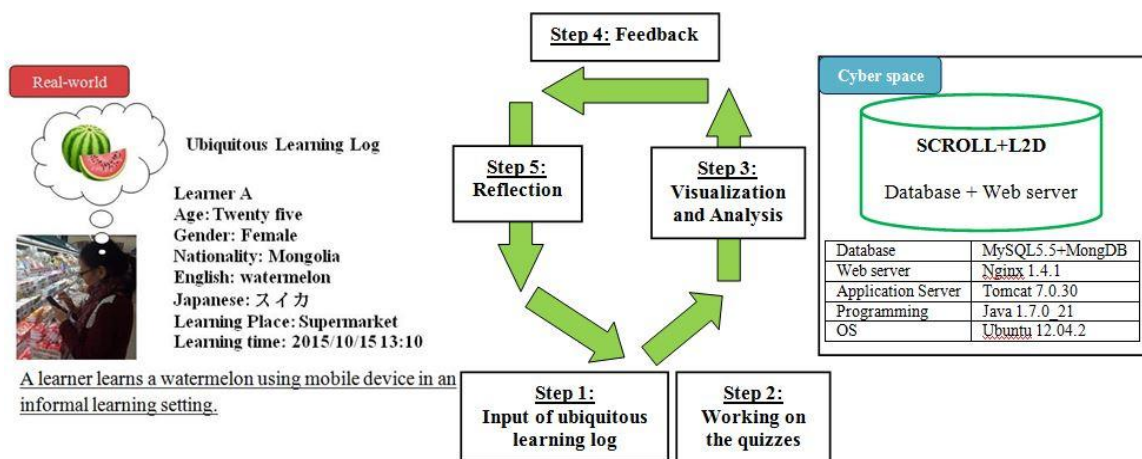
Real-world

Ubiquitous Learning Log

Learner A
Age: Twenty five
Gender: Female
Nationality: Mongolia
English: watermelon
Japanese: スイカ
Learning Place: Supermarket
Learning time: 2015/10/15 13:10

A learner learns a watermelon using mobile device in an informal learning setting.

Step 4: Feedback

Step 5: Reflection

Step 3: Visualization and Analysis

Step 1: Input of ubiquitous learning log

Step 2: Working on the quizzes

Cyber space

SCROLL+L2D

Database + Web server

| Database | MySQL5.5+MongDB |
|---|---|
| Web server | Nginx 1.4.1 |
| Application Server | Tomcat 7.0.30 |
| Programming | Java 1.7.0_21 |
| OS | Ubuntu 12.04.2 |